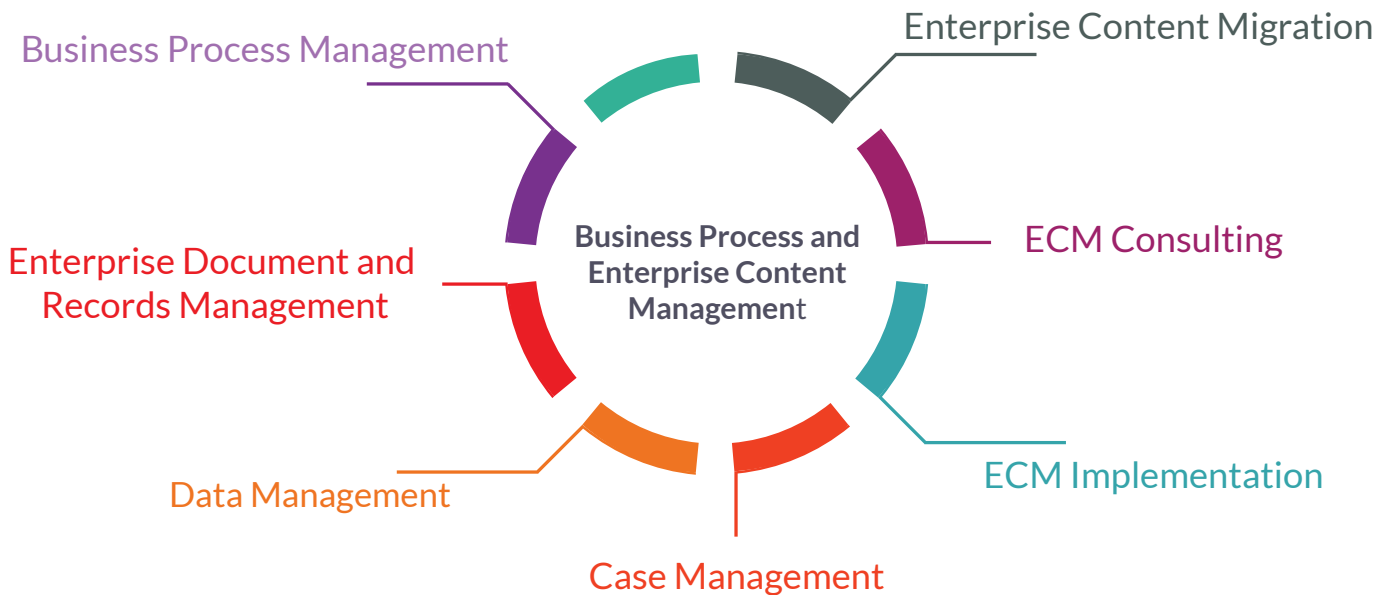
Business Process Management

Enterprise Content Migration

Business Process and Enterprise Content Management

ECM Consulting

Enterprise Document and Records Management

ECM Implementation

Data Management

Case Management